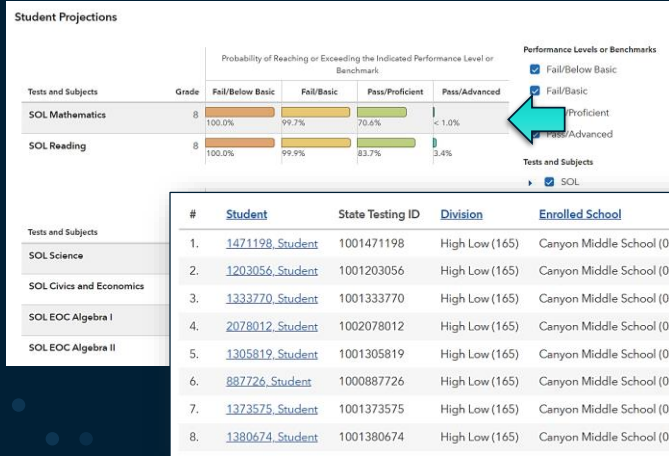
Student Projections

Probability of Reaching or Exceeding the Indicated Performance Level or Benchmark

| Tests and Subjects | Grade | Fail/Below Basic | Fail/Basic | Pass/Proficient | Pass/Advanced |
|---|---|---|---|---|---|
| SOL Mathematics | 8 | 100.0% | 99.7% | 70.6% | < 1.0% |
| SOL Reading | 8 | 100.0% | 99.9% | 83.7% | 3.4% |

Performance Levels or Benchmarks
Fail/Below Basic
Fail/Basic
/Proficient
Pass/Advanced

Tests and Subjects
SOL

Tests and Subjects
SOL Science
SOL Civics and Economics
SOL EOC Algebra I
SOL EOC Algebra II

| # | Student | State Testing ID | Division | Enrolled School |
|---|---|---|---|---|
| 1. | 1471198, Student | 1001471198 | High Low (165) | Canyon Middle School (0 |
| 2. | 1203056, Student | 1001203056 | High Low (165) | Canyon Middle School (0 |
| 3. | 1333770, Student | 1001333770 | High Low (165) | Canyon Middle School (0 |
| 4. | 2078012, Student | 1002078012 | High Low (165) | Canyon Middle School (0 |
| 5. | 1305819, Student | 1001305819 | High Low (165) | Canyon Middle School (0 |
| 6. | 887726, Student | 1000887726 | High Low (165) | Canyon Middle School (0 |
| 7. | 1373575, Student | 1001373575 | High Low (165) | Canyon Middle School (0 |
| 8. | 1380674, Student | 1001380674 | High Low (165) | Canyon Middle School (0 |